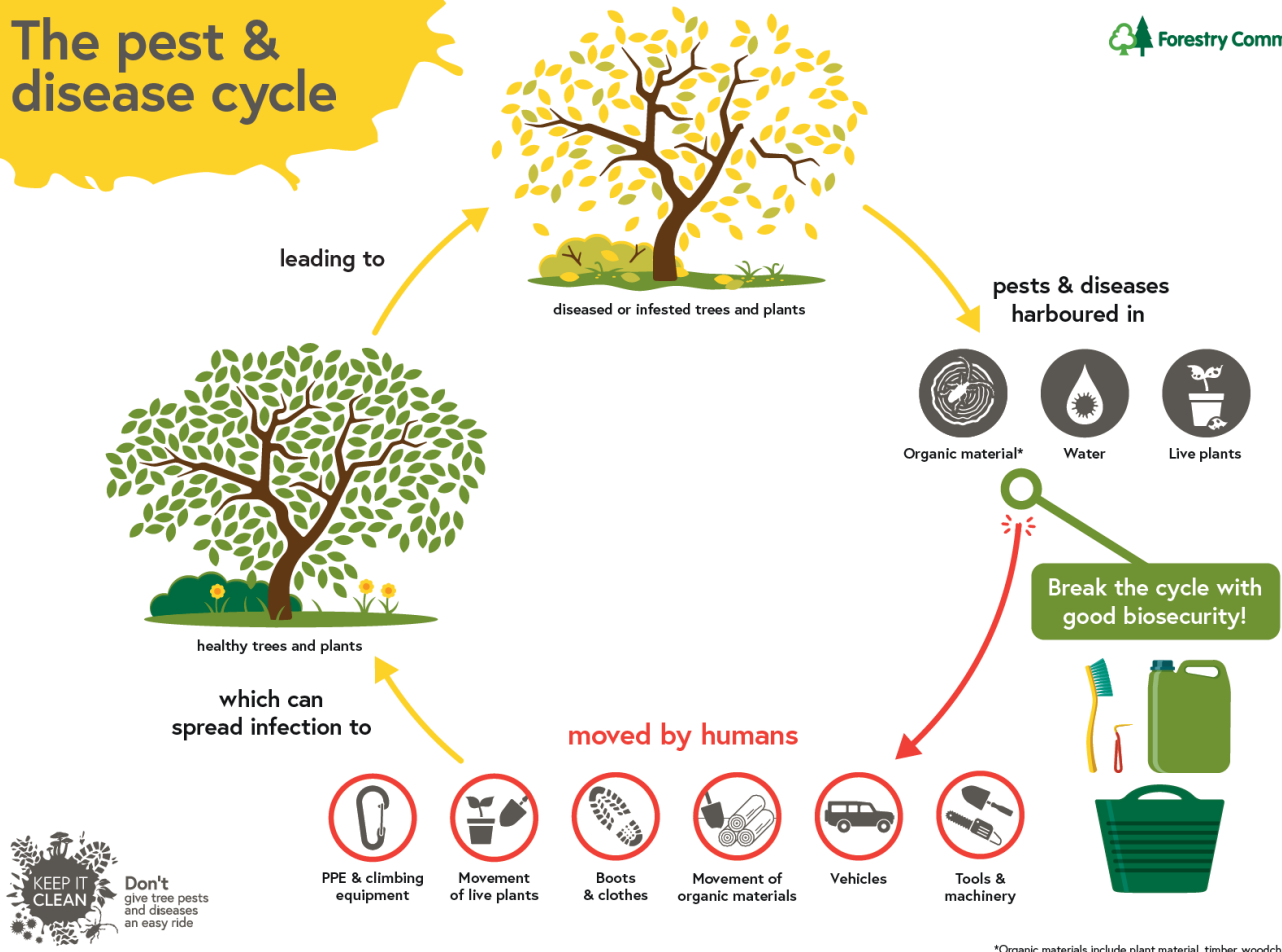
The pest & disease cycle

Forestry Comm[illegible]

leading to

diseased or infested trees and plants

pests & diseases harboured in

Organic material*

Water

Live plants

Break the cycle with good biosecurity!

healthy trees and plants

which can spread infection to

moved by humans

PPE & climbing equipment

Movement of live plants

Boots & clothes

Movement of organic materials

Vehicles

Tools & machinery

KEEP IT CLEAN

Don't give tree pests and diseases an easy ride

*Organic materials include plant material, timber, woodch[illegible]